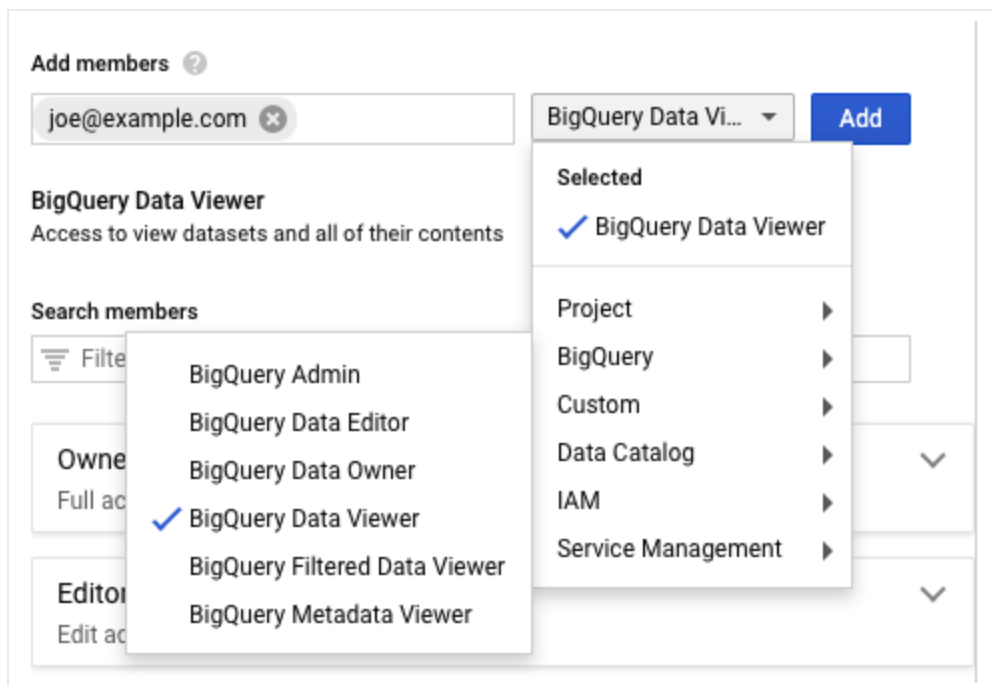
Add members

joe@example.com

BigQuery Data Vi...

Add

BigQuery Data Viewer
Access to view datasets and all of their contents

Search members

Filte

Owne
Full ac

Editor
Edit ac

BigQuery Admin
BigQuery Data Editor
BigQuery Data Owner
BigQuery Data Viewer
BigQuery Filtered Data Viewer
BigQuery Metadata Viewer

Selected
BigQuery Data Viewer

Project
BigQuery
Custom
Data Catalog
IAM
Service Management